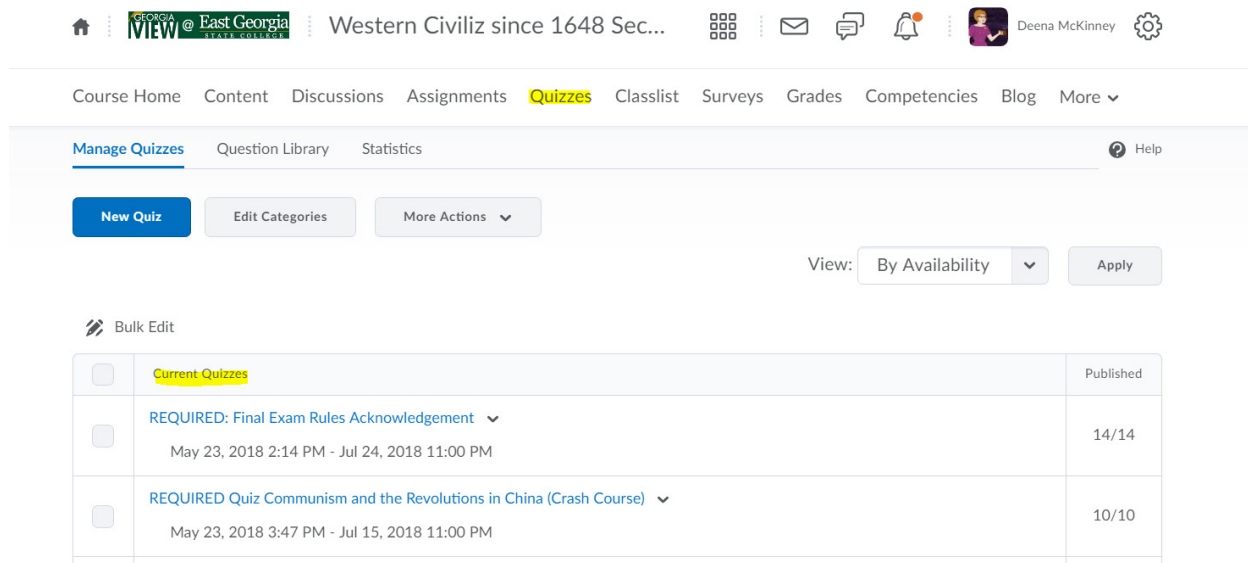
GEORGIA VIEW @ East Georgia STATE COLLEGE

Western Civiliz since 1648 Sec...

Deena McKinney

Course Home Content Discussions Assignments Quizzes Classlist Surveys Grades Competencies Blog More

Manage Quizzes Question Library Statistics

Help

New Quiz Edit Categories More Actions

View: By Availability Apply

Bulk Edit

| | Current Quizzes | Published |
|---|---|---|
| | REQUIRED: Final Exam Rules Acknowledgement May 23, 2018 2:14 PM - Jul 24, 2018 11:00 PM | 14/14 |
| | REQUIRED Quiz Communism and the Revolutions in China (Crash Course) May 23, 2018 3:47 PM - Jul 15, 2018 11:00 PM | 10/10 |